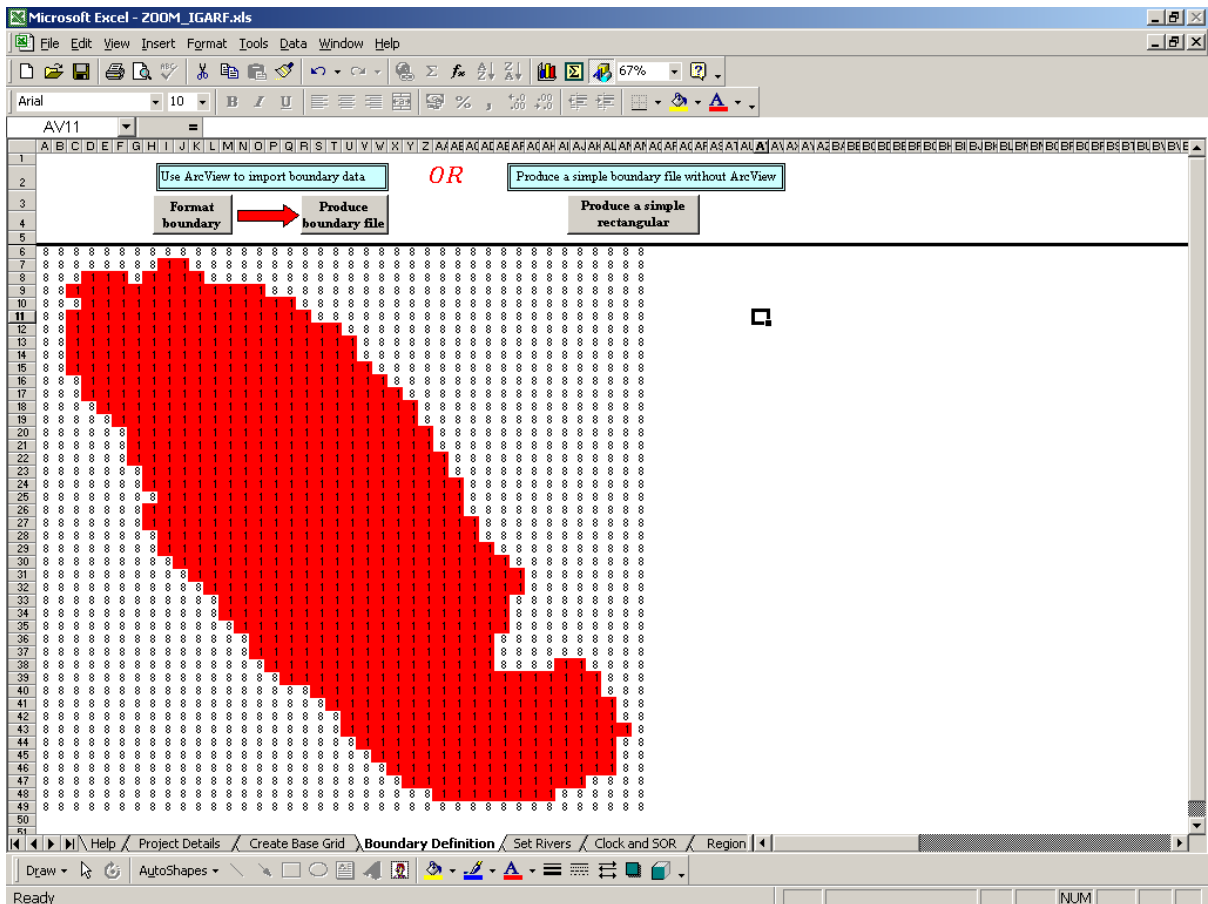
Microsoft Excel - ZOOM_IGARF.xls

File Edit View Insert Format Tools Data Window Help

67%

Arial 10 B I U % ,

AV11 =

Use ArcView to import boundary data

OR

Produce a simple boundary file without ArcView

Format boundary

Produce boundary file

Produce a simple rectangular

Help / Project Details / Create Base Grid / Boundary Definition / Set Rivers / Clock and SOR / Region

Draw AutoShapes

Ready NUM